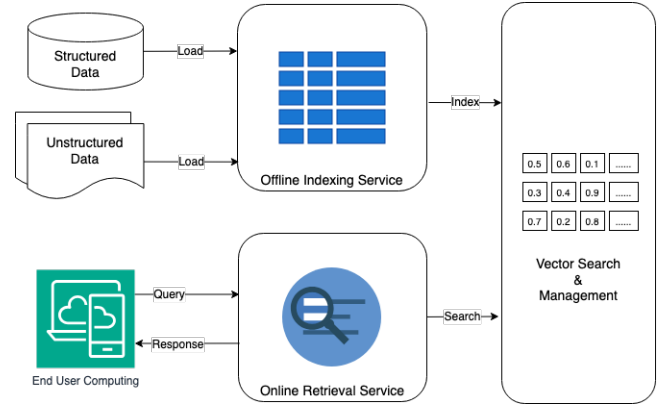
Structured Data

Load

Unstructured Data

Load

Offline Indexing Service

Index

Vector Search & Management

| 0.5 | 0.6 | 0.1 | ...... |
|---|---|---|---|
| 0.3 | 0.4 | 0.9 | ...... |
| 0.7 | 0.2 | 0.8 | ...... |

Query

Response

End User Computing

Online Retrieval Service

Search